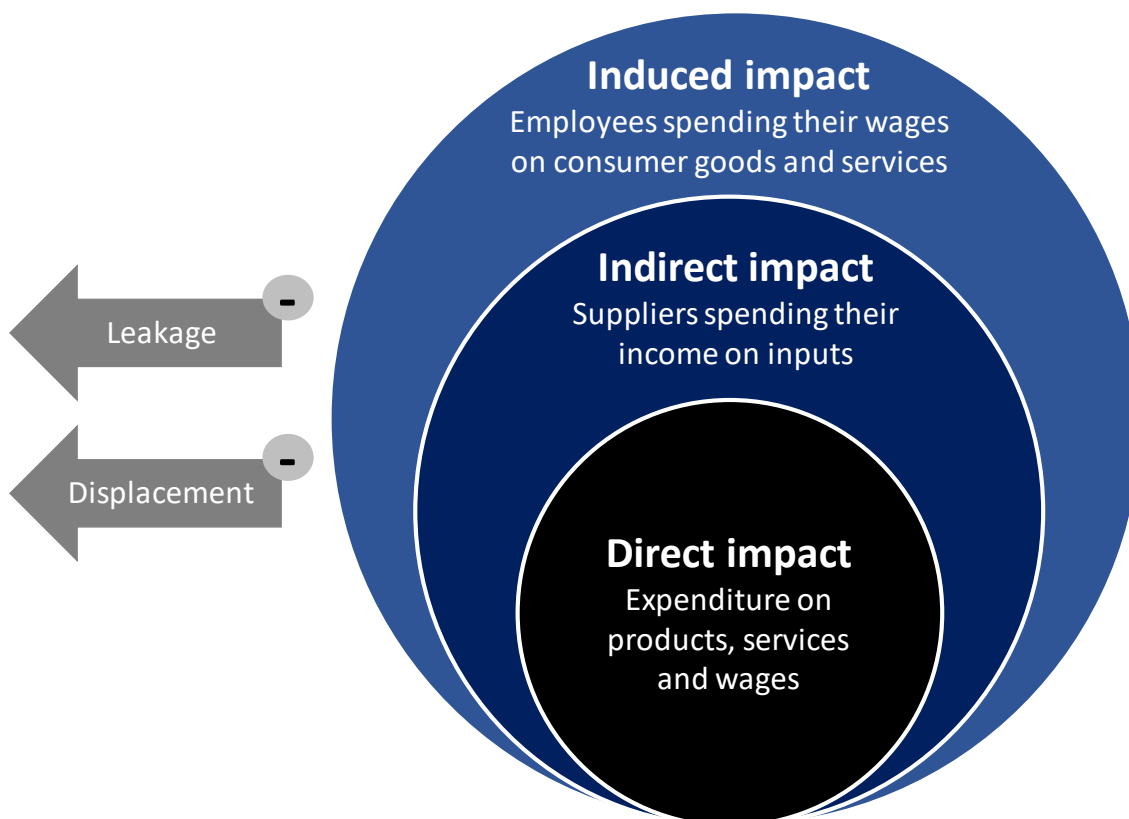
Induced impact
Employees spending their wages on consumer goods and services

Indirect impact
Suppliers spending their income on inputs

Direct impact
Expenditure on products, services and wages

-
Leakage

-
Displacement